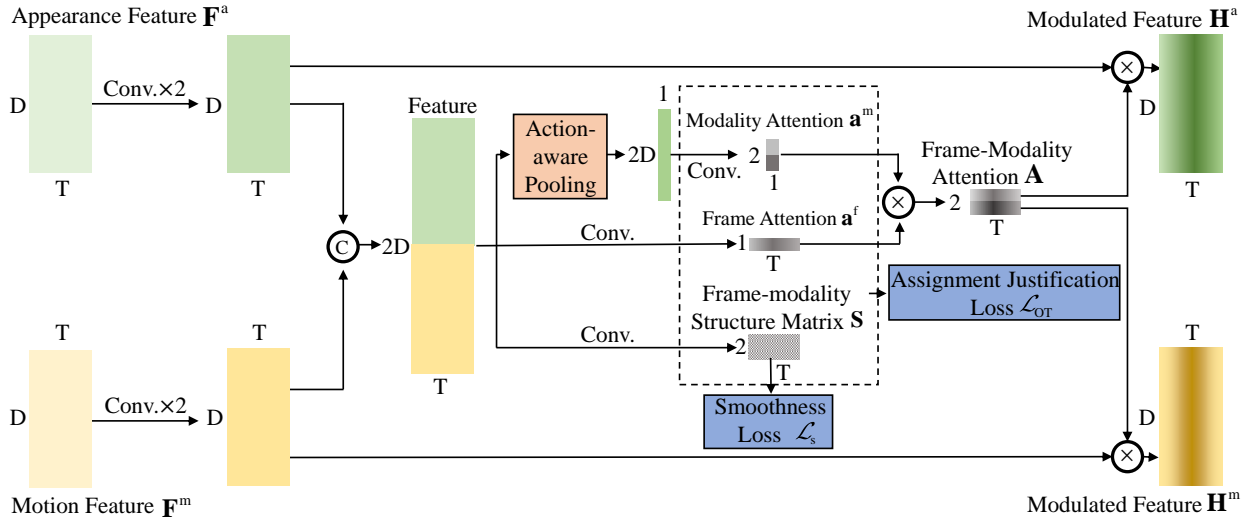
Appearance Feature $\mathbf{F}^{a}$

D

Conv.×2

D

T

T

Feature

Action-aware Pooling

2D

1

Modality Attention $\mathbf{a}^{m}$

Conv.

2

1

Frame-Modality Attention $\mathbf{A}$

2

T

Modulated Feature $\mathbf{H}^{a}$

D

T

C

2D

Frame Attention $\mathbf{a}^{f}$

Conv.

1

T

Assignment Justification Loss $\mathcal{L}_{OT}$

Frame-modality Structure Matrix $\mathbf{S}$

Conv.

2

T

T

T

T

T

D

Conv.×2

D

Smoothness Loss $\mathcal{L}_{s}$

D

Motion Feature $\mathbf{F}^{m}$

Modulated Feature $\mathbf{H}^{m}$